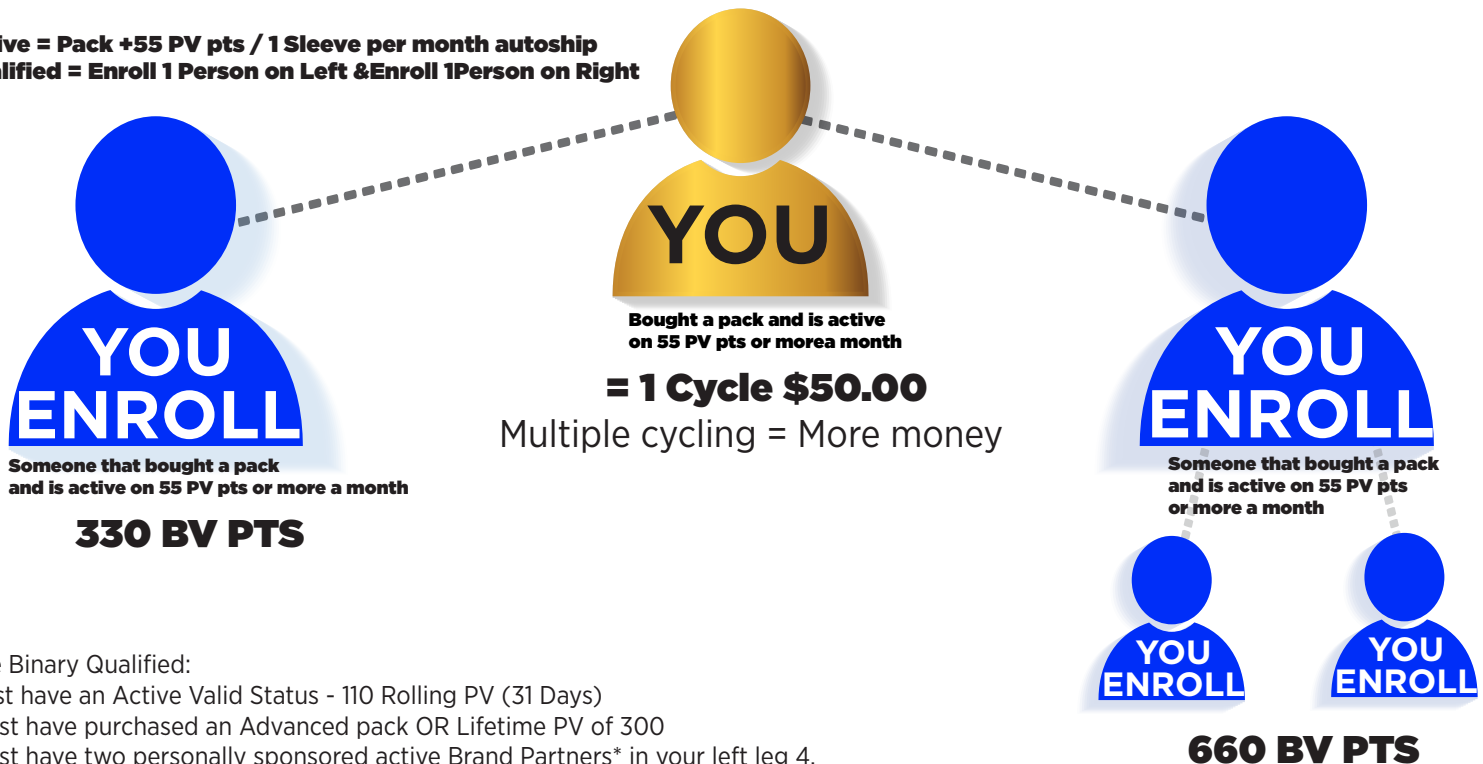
ive = Pack +55 PV pts / 1 Sleeve per month autoship
alified = Enroll 1 Person on Left &Enroll 1Person on Right

YOU

Bought a pack and is active on 55 PV pts or morea month

= 1 Cycle $50.00
Multiple cycling = More money

YOU ENROLL
Someone that bought a pack and is active on 55 PV pts or more a month

330 BV PTS

YOU ENROLL
Someone that bought a pack and is active on 55 PV pts or more a month

YOU ENROLL

YOU ENROLL

660 BV PTS

Binary Qualified:
st have an Active Valid Status - 110 Rolling PV (31 Days)
st have purchased an Advanced pack OR Lifetime PV of 300
st have two personally sponsored active Brand Partners* in your left leg 4.